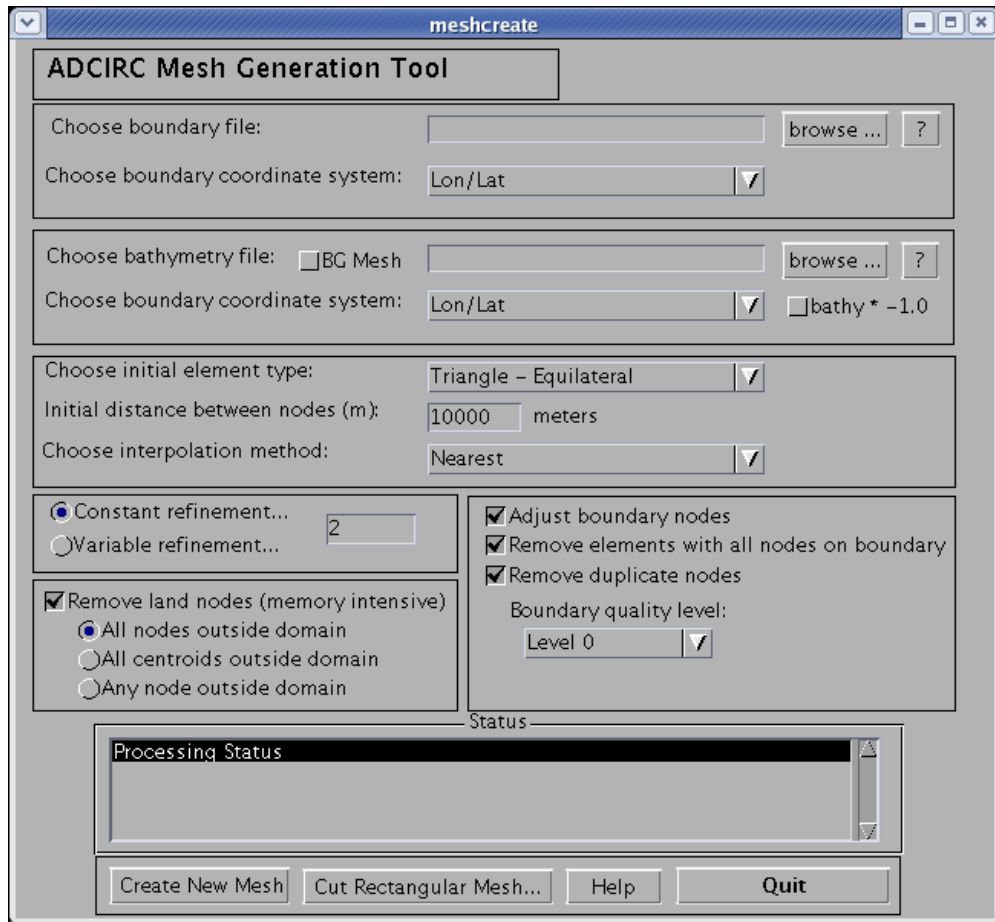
meshcreate

ADCIRC Mesh Generation Tool

Choose boundary file:
browse ...
?
Choose boundary coordinate system:
Lon/Lat

Choose bathymetry file:
BG Mesh
browse ...
?
Choose boundary coordinate system:
Lon/Lat
bathy * −1.0

Choose initial element type:
Triangle – Equilateral
Initial distance between nodes (m):
10000
meters
Choose interpolation method:
Nearest

Constant refinement...
2
Variable refinement...

Remove land nodes (memory intensive)
All nodes outside domain
All centroids outside domain
Any node outside domain

Adjust boundary nodes
Remove elements with all nodes on boundary
Remove duplicate nodes
Boundary quality level:
Level 0

Status
Processing Status

Create New Mesh
Cut Rectangular Mesh...
Help
Quit